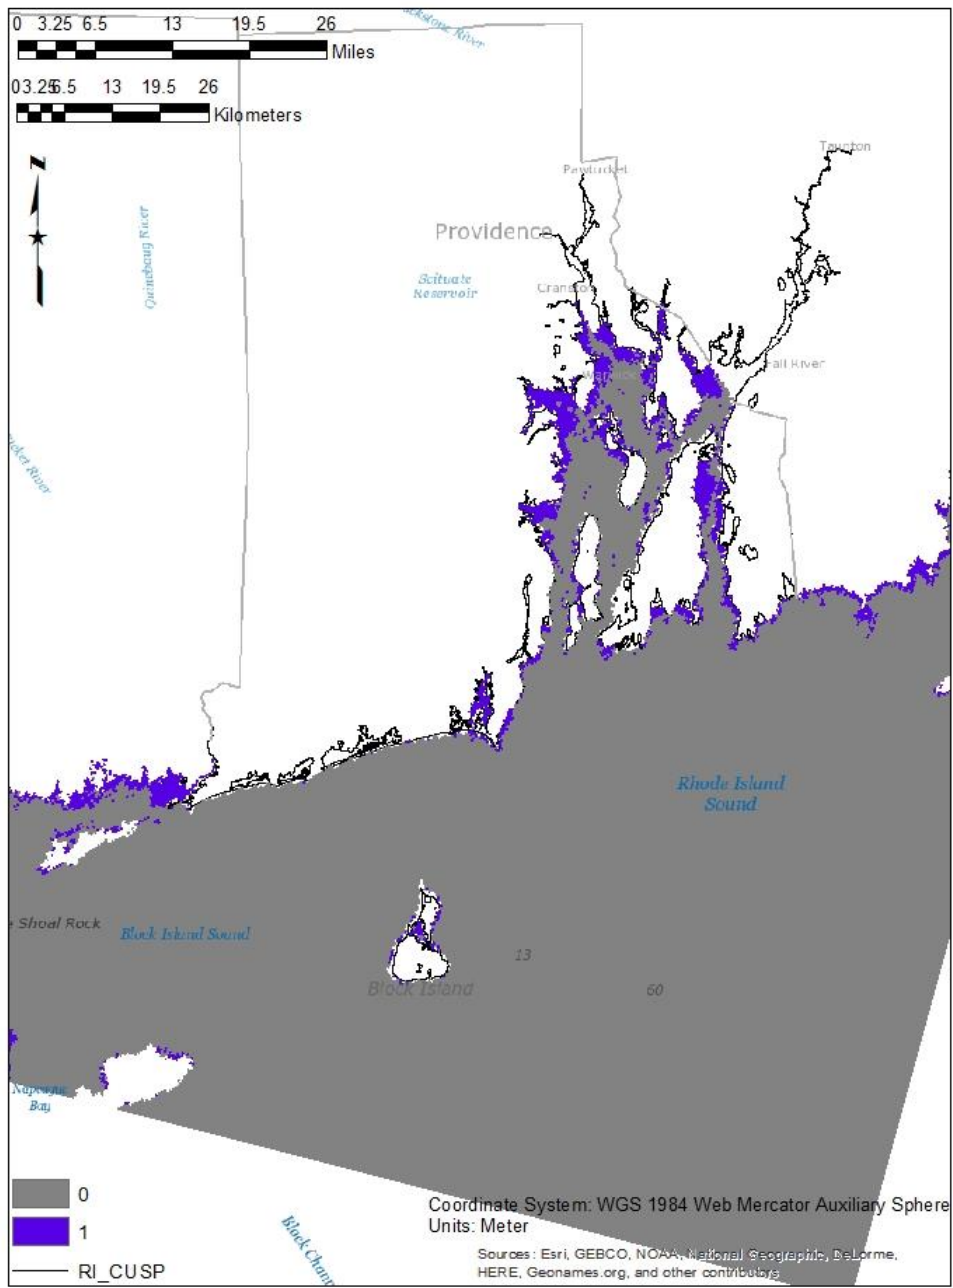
0 3.25 6.5 13 19.5 26
Miles

0 3.25 6.5 13 19.5 26
Kilometers

N

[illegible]kstone River

Quinebaug River

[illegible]cket River

Providence

Scituate Reservoir

Pawtucket

Taunton

Cranston

Warwick

Fall River

Rhode Island Sound

Shoal Rock

Block Island Sound

13

60

Block Island

Napatree Bay

Block Chan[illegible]

0
1
RI_CUSP

Coordinate System: WGS 1984 Web Mercator Auxiliary Sphere
Units: Meter

Sources: Esri, GEBCO, NOAA, National Geographic, DeLorme, HERE, Geonames.org, and other contributors